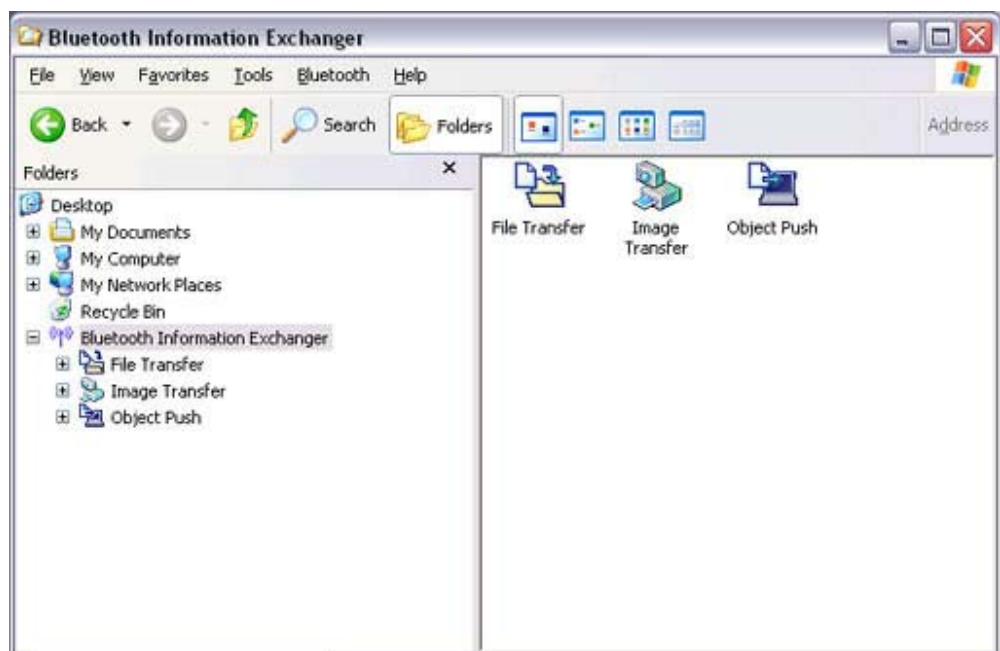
Bluetooth Information Exchanger

File View Favorites Tools Bluetooth Help

Back Search Folders Address

Folders ×

Desktop
My Documents
My Computer
My Network Places
Recycle Bin
Bluetooth Information Exchanger
File Transfer
Image Transfer
Object Push

File Transfer
Image Transfer
Object Push